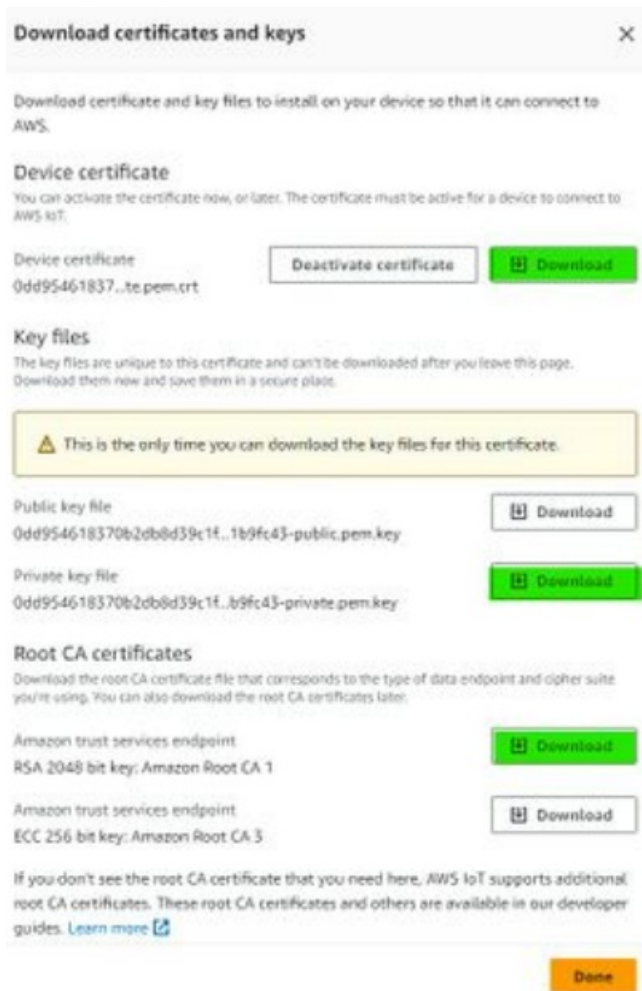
Download certificates and keys

×

Download certificate and key files to install on your device so that it can connect to AWS.

Device certificate

You can activate the certificate now, or later. The certificate must be active for a device to connect to AWS IoT.

Device certificate
0dd95461837...te.pem.crt

Deactivate certificate

Download

Key files

The key files are unique to this certificate and can't be downloaded after you leave this page. Download them now and save them in a secure place.

This is the only time you can download the key files for this certificate.

Public key file
0dd954618370b2db8d39c1f...1b9fc43-public.pem.key

Download

Private key file
0dd954618370b2db8d39c1f...b9fc43-private.pem.key

Download

Root CA certificates

Download the root CA certificate file that corresponds to the type of data endpoint and cipher suite you're using. You can also download the root CA certificates later.

Amazon trust services endpoint
RSA 2048 bit key: Amazon Root CA 1

Download

Amazon trust services endpoint
ECC 256 bit key: Amazon Root CA 3

Download

If you don't see the root CA certificate that you need here, AWS IoT supports additional root CA certificates. These root CA certificates and others are available in our developer guides. Learn more

Done